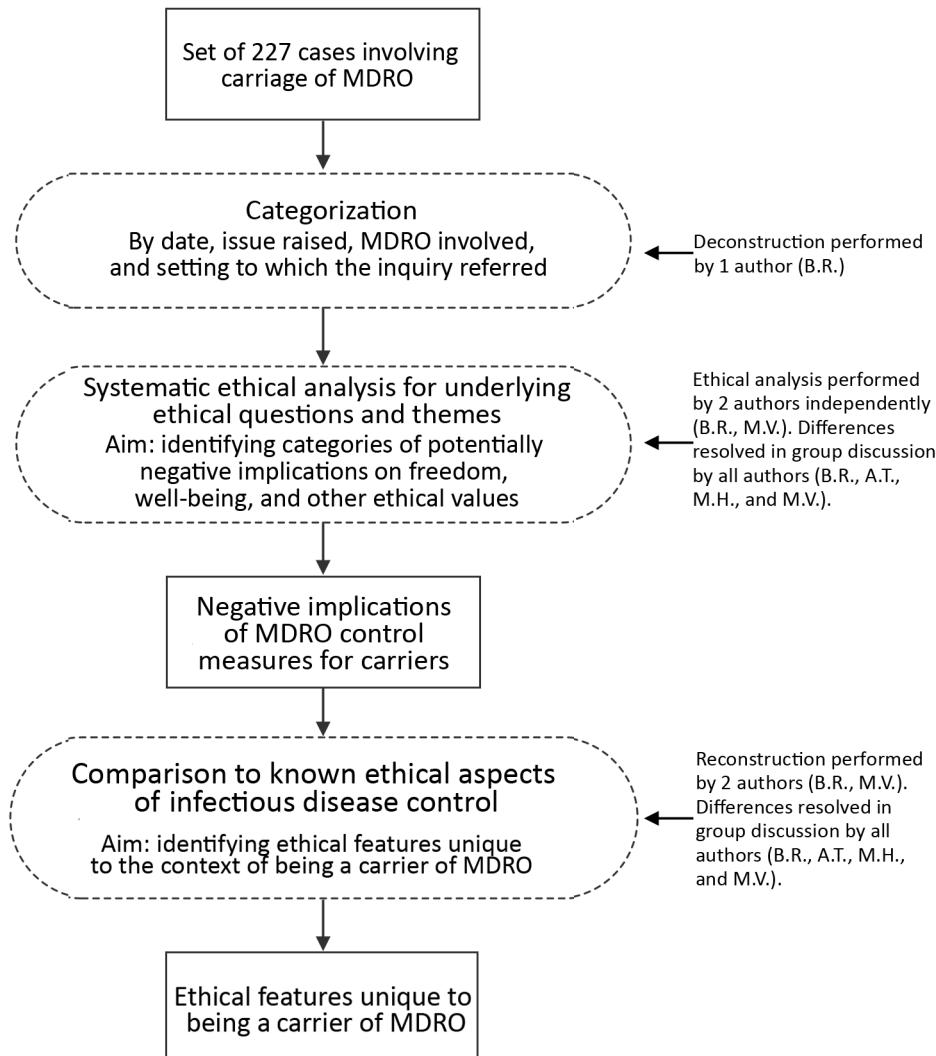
Set of 227 cases involving carriage of MDRO

Categorization
By date, issue raised, MDRO involved, and setting to which the inquiry referred

Deconstruction performed by 1 author (B.R.)

Systematic ethical analysis for underlying ethical questions and themes
Aim: identifying categories of potentially negative implications on freedom, well-being, and other ethical values

Ethical analysis performed by 2 authors independently (B.R., M.V.). Differences resolved in group discussion by all authors (B.R., A.T., M.H., and M.V.).

Negative implications of MDRO control measures for carriers

Comparison to known ethical aspects of infectious disease control
Aim: identifying ethical features unique to the context of being a carrier of MDRO

Reconstruction performed by 2 authors (B.R., M.V.). Differences resolved in group discussion by all authors (B.R., A.T., M.H., and M.V.).

Ethical features unique to being a carrier of MDRO